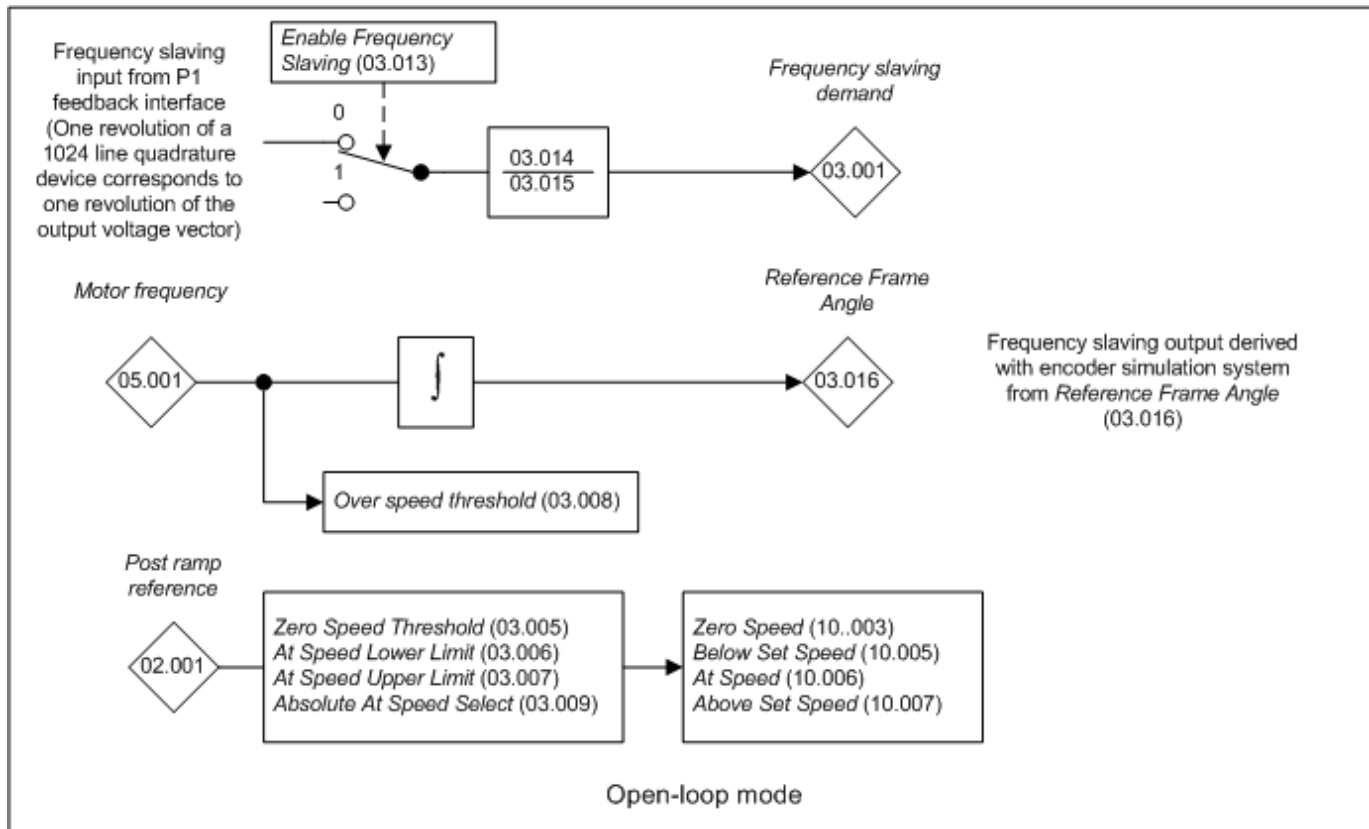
Frequency slaving input from P1 feedback interface (One revolution of a 1024 line quadrature device corresponds to one revolution of the output voltage vector)

Enable Frequency Slaving (03.013)

0

1

$\frac{03.014}{03.015}$

Frequency slaving demand

03.001

Motor frequency

05.001

$\int$

Reference Frame Angle

03.016

Frequency slaving output derived with encoder simulation system from Reference Frame Angle (03.016)

Over speed threshold (03.008)

Post ramp reference

02.001

Zero Speed Threshold (03.005)
At Speed Lower Limit (03.006)
At Speed Upper Limit (03.007)
Absolute At Speed Select (03.009)

Zero Speed (10..003)
Below Set Speed (10.005)
At Speed (10.006)
Above Set Speed (10.007)

Open-loop mode